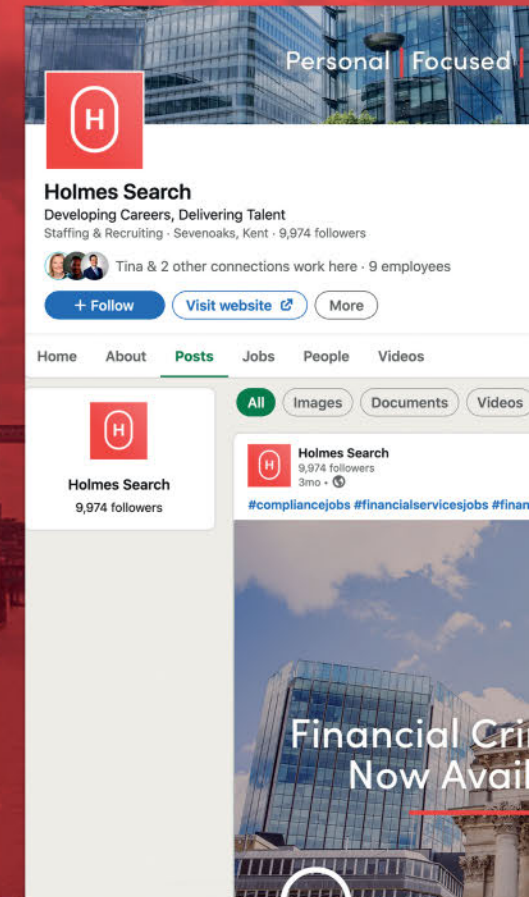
Personal | Focused

H

Holmes Search

Developing Careers, Delivering Talent

Staffing & Recruiting · Sevenoaks, Kent · 9,974 followers

Tina & 2 other connections work here · 9 employees

+ Follow

Visit website

More

Home About Posts Jobs People Videos

H

Holmes Search

9,974 followers

All Images Documents Videos

H

Holmes Search

9,974 followers

3mo ·

#compliancejobs #financialservicesjobs #finan

Financial Cri
Now Avail